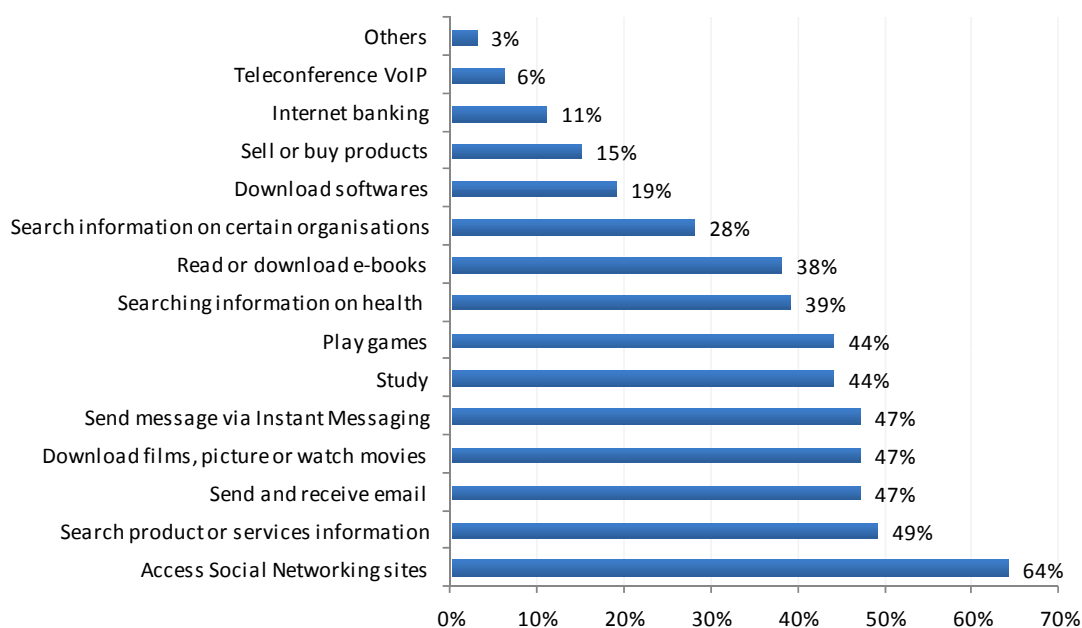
Others 3%
Teleconference VoIP 6%
Internet banking 11%
Sell or buy products 15%
Download softwares 19%
Search information on certain organisations 28%
Read or download e-books 38%
Searching information on health 39%
Play games 44%
Study 44%
Send message via Instant Messaging 47%
Download films, picture or watch movies 47%
Send and receive email 47%
Search product or services information 49%
Access Social Networking sites 64%

0% 10% 20% 30% 40% 50% 60% 70%